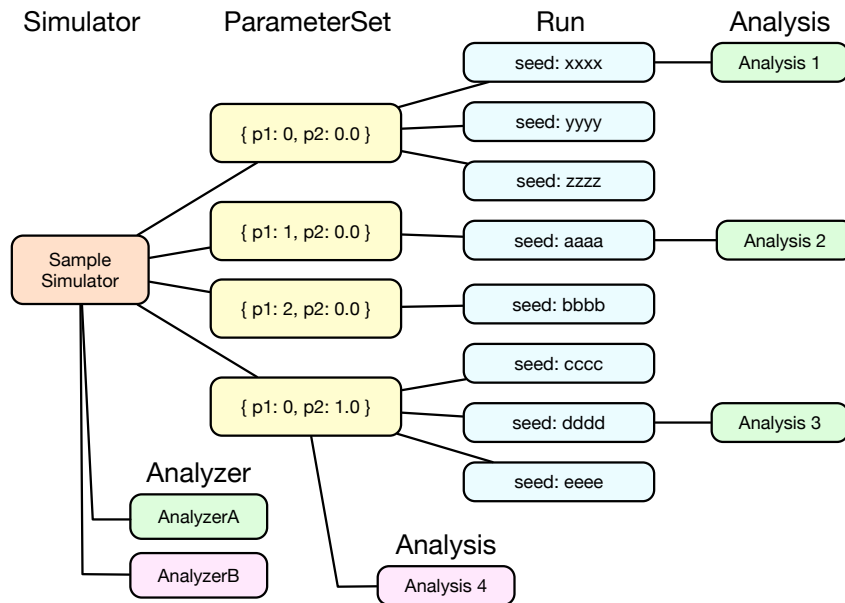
Simulator

ParameterSet

Run

Analysis

seed: xxxx

Analysis 1

{ p1: 0, p2: 0.0 }

seed: yyyy

seed: zzzz

{ p1: 1, p2: 0.0 }

seed: aaaa

Analysis 2

Sample Simulator

{ p1: 2, p2: 0.0 }

seed: bbbb

seed: cccc

{ p1: 0, p2: 1.0 }

seed: dddd

Analysis 3

seed: eeee

Analyzer

AnalyzerA

Analysis

AnalyzerB

Analysis 4